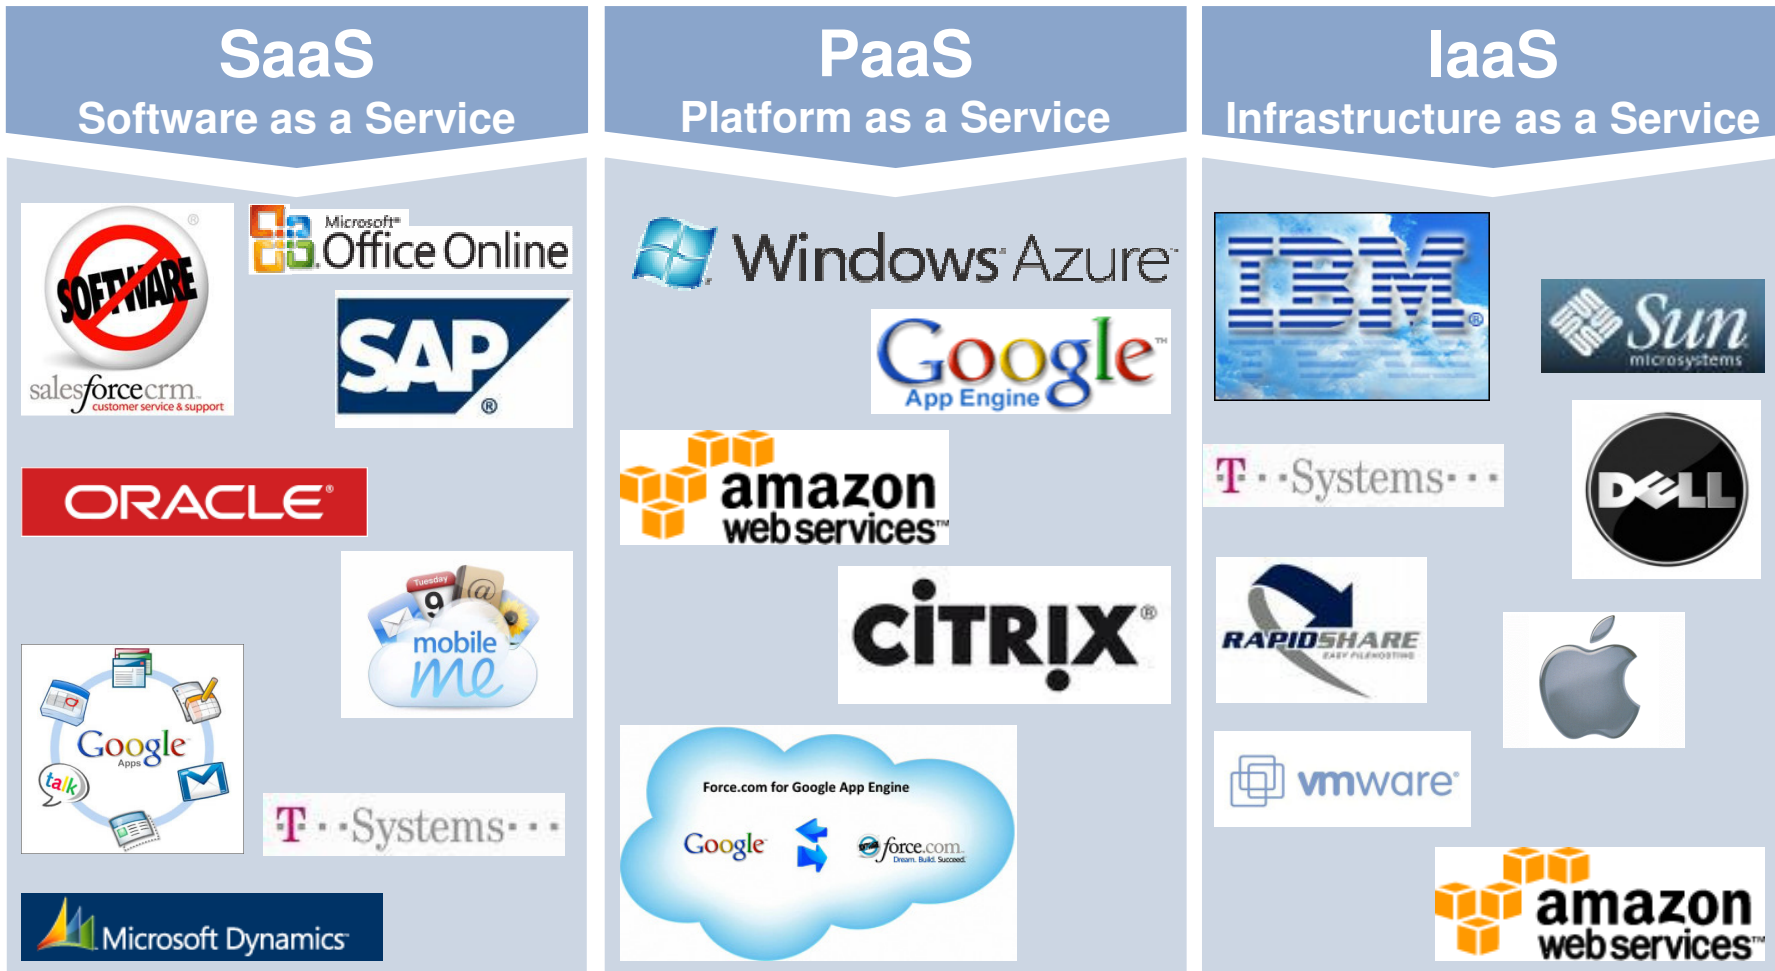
SaaS
Software as a Service

SOFTWARE
salesforcecrm
customer service & support

Microsoft
Office Online

SAP

ORACLE

Tuesday 9
mobile me

Google Apps
talk

T··Systems···

Microsoft Dynamics

PaaS
Platform as a Service

Windows Azure

Google
App Engine

amazon web services

CiTRIX

Force.com for Google App Engine
Google
force.com
Dream. Build. Succeed.

IaaS
Infrastructure as a Service

IBM

Sun
microsystems

T··Systems···

DELL

RAPIDSHARE
EASY FILEHOSTING

vmware

amazon web services